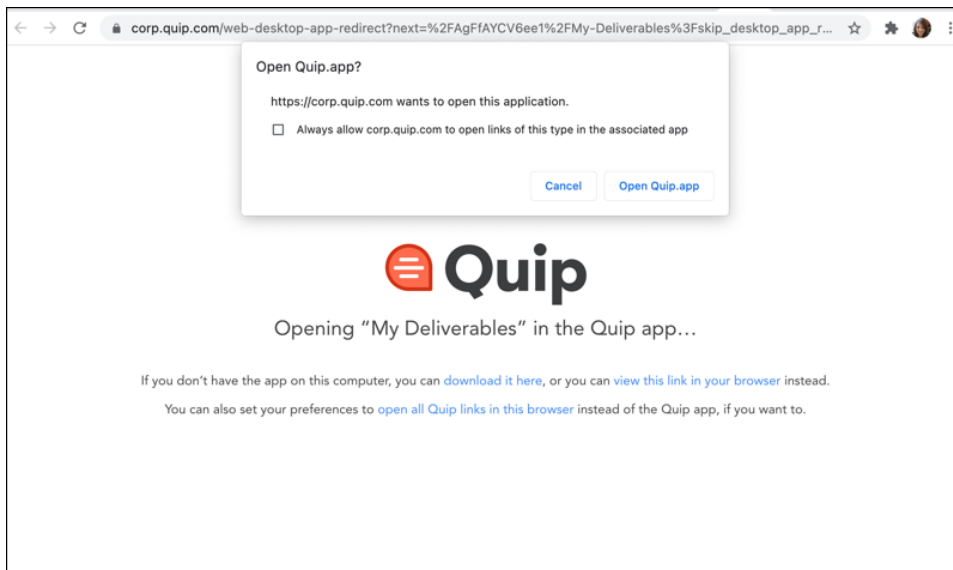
corp.quip.com/web-desktop-app-redirect?next=%2FAgFfAYCV6ee1%2FMy-Deliverables%3Fskip_desktop_app_r...

Open Quip.app?

https://corp.quip.com wants to open this application.

Always allow corp.quip.com to open links of this type in the associated app

Cancel

Open Quip.app

Quip

Opening “My Deliverables” in the Quip app...

If you don’t have the app on this computer, you can download it here, or you can view this link in your browser instead.

You can also set your preferences to open all Quip links in this browser instead of the Quip app, if you want to.